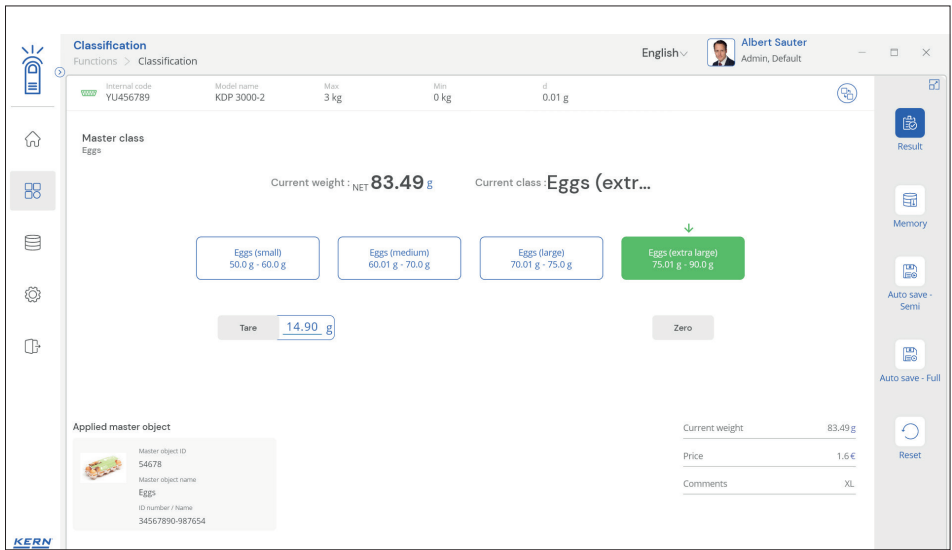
Classification
Functions > Classification

English

Albert Sauter
Admin, Default

Internal code
YU456789

Model name
KDP 3000-2

Max
3 kg

Min
0 kg

d
0.01 g

Master class
Eggs

Current weight : NET 83.49 g

Current class : Eggs (extr...

Eggs (small)
50.0 g - 60.0 g

Eggs (medium)
60.01 g - 70.0 g

Eggs (large)
70.01 g - 75.0 g

Eggs (extra large)
75.01 g - 90.0 g

Tare

14.90 g

Zero

Applied master object

Master object ID
54678

Master object name
Eggs

ID number / Name
34567890-987654

| Current weight | 83.49 g |
|---|---|
| Price | 1.6 € |
| Comments | XL |

Result

Memory

Auto save - Semi

Auto save - Full

Reset

KERN